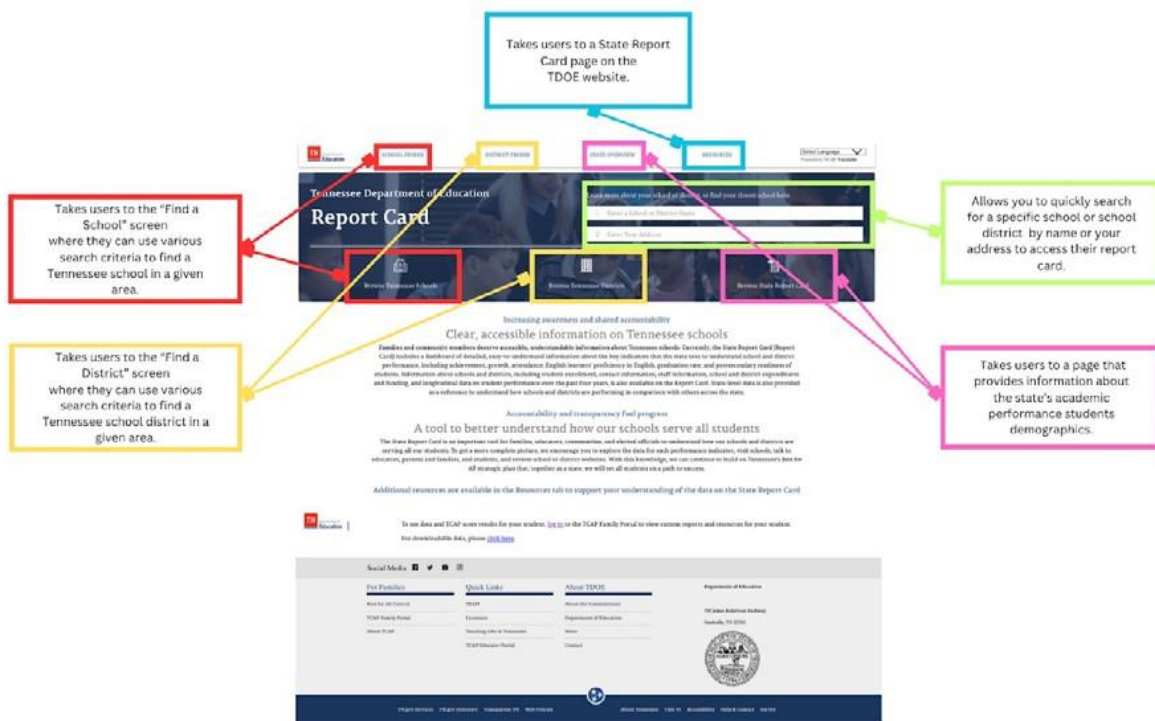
Takes users to a State Report Card page on the TDOE website.

Takes users to the "Find a School" screen where they can use various search criteria to find a Tennessee school in a given area.

Allows you to quickly search for a specific school or school district by name or your address to access their report card.

Takes users to the "Find a District" screen where they can use various search criteria to find a Tennessee school district in a given area.

Takes users to a page that provides information about the state's academic performance students demographics.

TN Education

SCHOOL FINDER

DISTRICT FINDER

STATE OVERVIEW

RESOURCES

Select Language

Tennessee Department of Education

Report Card

Learn more about your school or district, or find your closest school here.

Enter a School or District Name

Enter Your Address

Browse Tennessee Schools

Browse Tennessee Districts

Browse State Report Card

Increasing awareness and shared accountability

Clear, accessible information on Tennessee schools

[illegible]

Accountability and transparency fuel progress

A tool to better understand how our schools serve all students

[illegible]

Additional resources are available in the Resources tab to support your understanding of the data on the State Report Card

To see data and TCAP score results for your student, log in to the TCAP Family Portal to view custom reports and resources for your student.

For downloadable data, please click here

Social Media

For Families

Quick Links

About TDOE

Department of Education

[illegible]